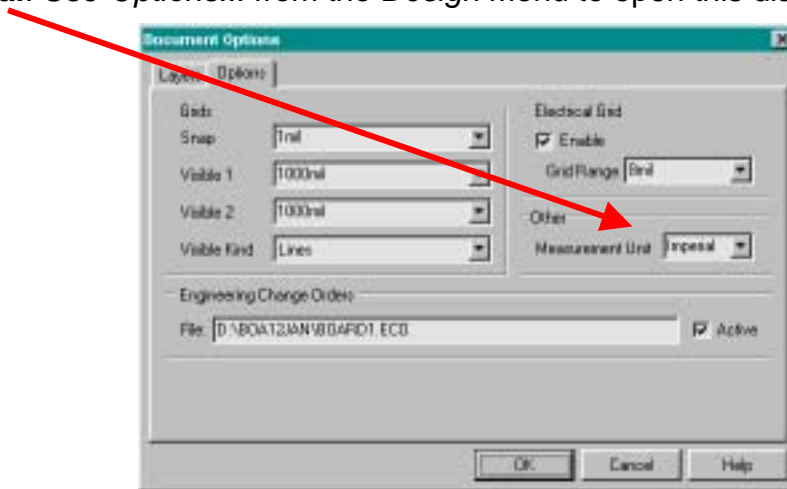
Use Options... from the Design menu to open this dia

Document Options

Layers Options

Grids

Snap 1mil

Visible 1 1000mil

Visible 2 1000mil

Visible Kind Lines

Electrical Grid

Enable

Grid Range 8mil

Other

Measurement Unit Imperial

Engineering Change Orders

File: D:\BOA12JAN\BOARD1.ECO

Active

OK Cancel Help